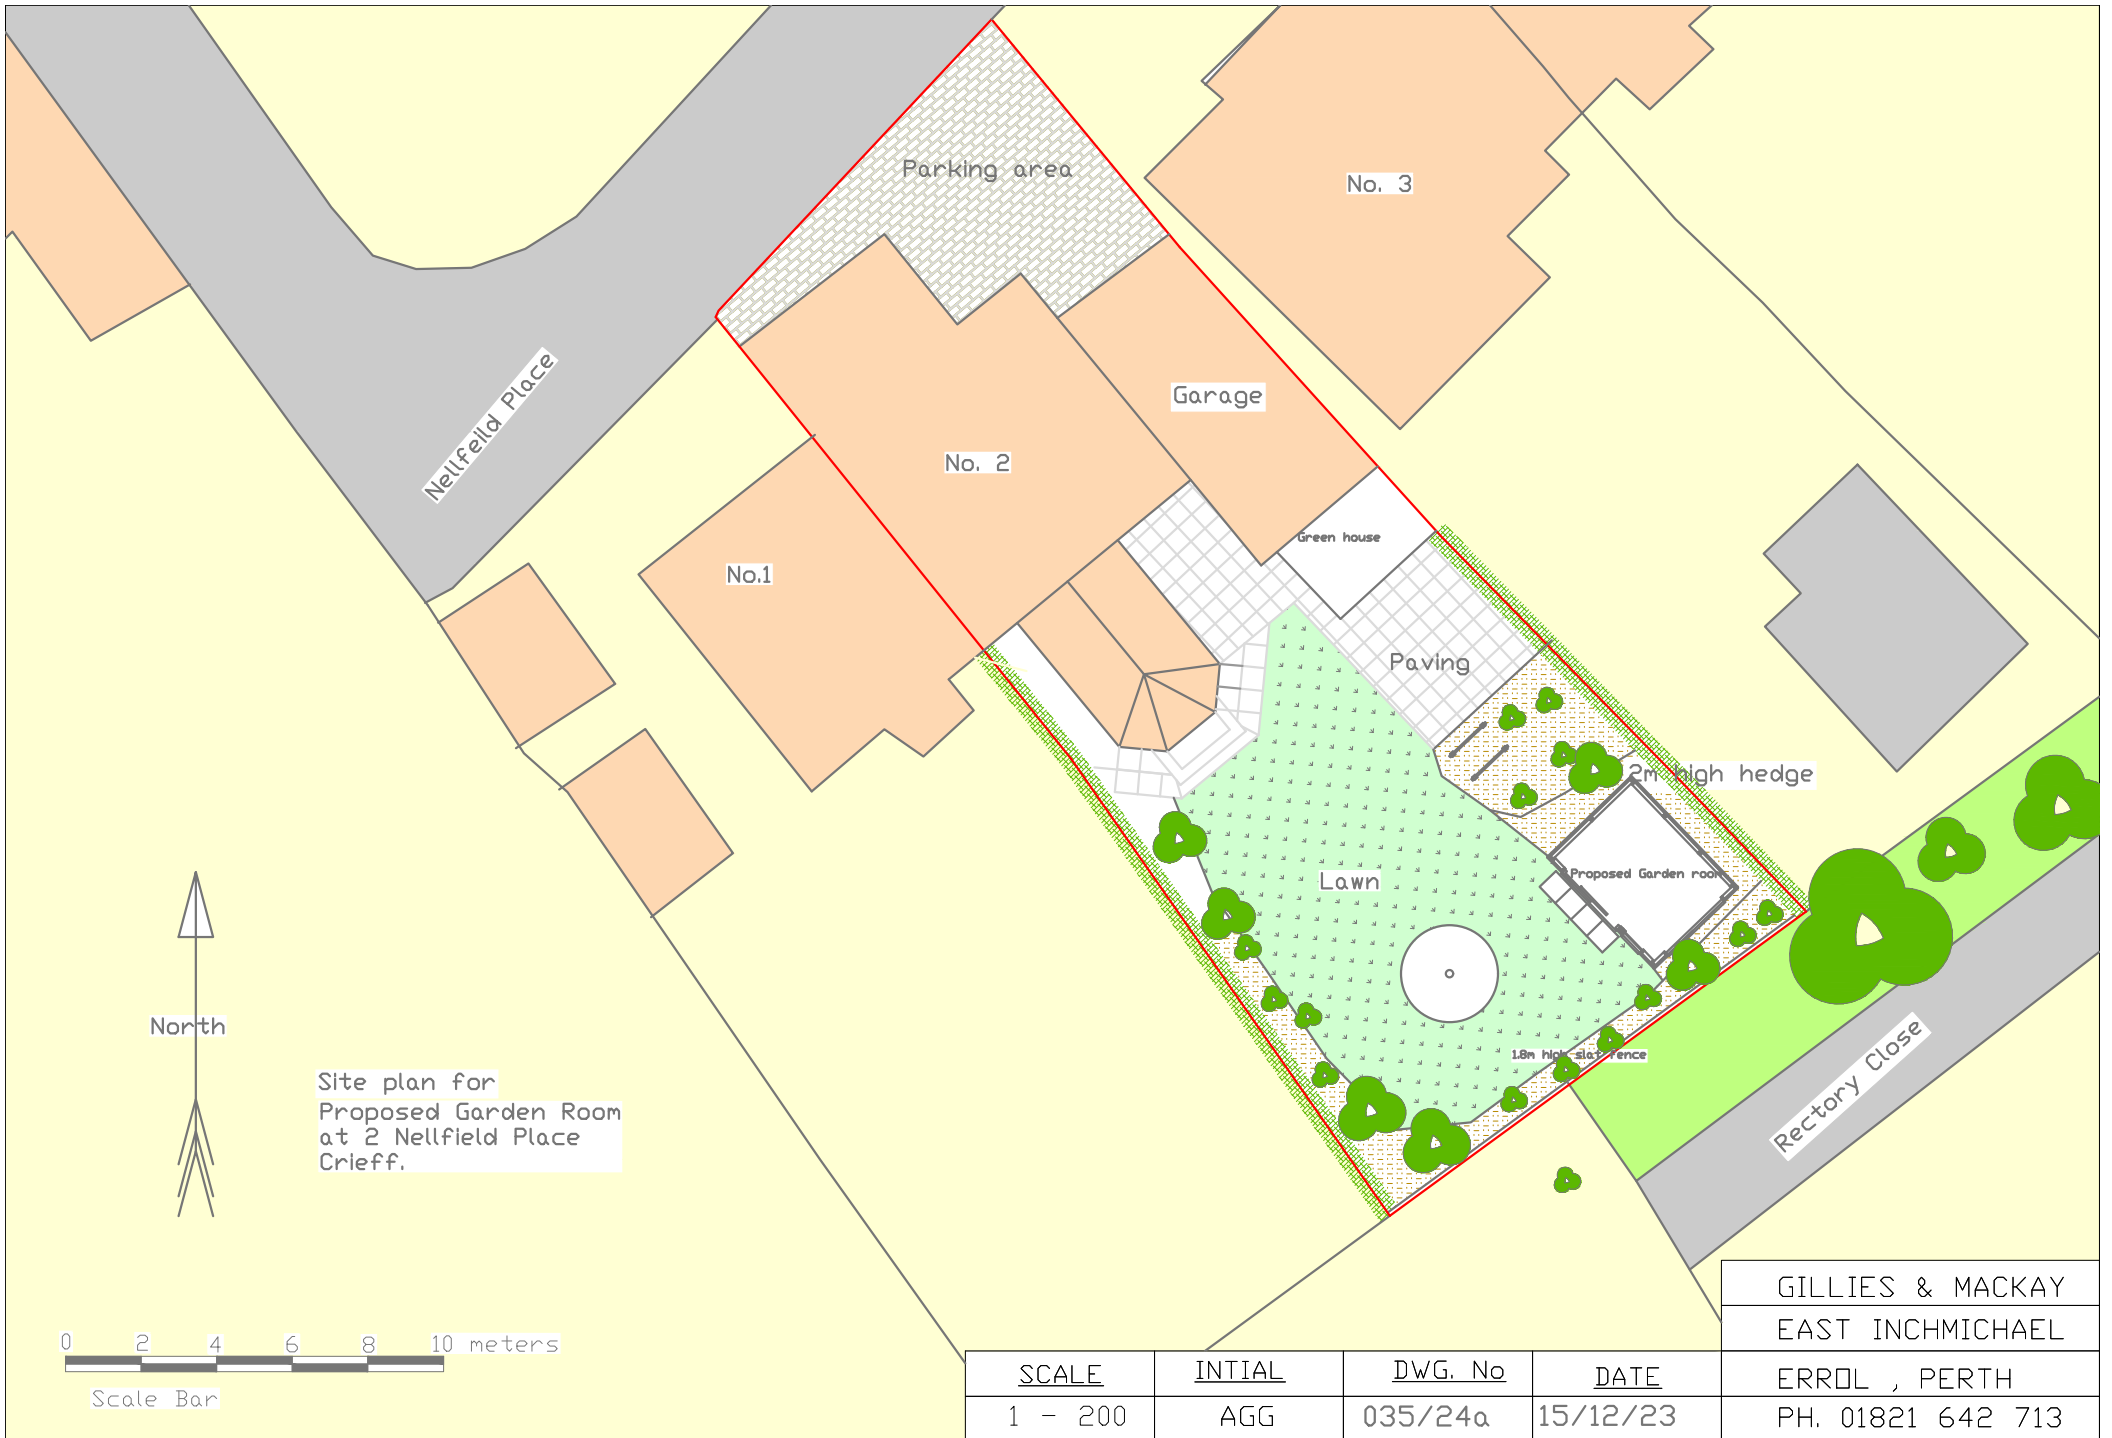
Parking area

No. 3

Nellfeild Place

Garage

No. 2

Green house

No.1

Paving

2m high hedge

Proposed Garden room

Lawn

1.8m high slat fence

Rectory Close

North

Site plan for
Proposed Garden Room
at 2 Nellfield Place
Crieff.

0 2 4 6 8 10 meters

Scale Bar

GILLIES & MACKAY
EAST INCHMICHAEL
ERROL , PERTH
PH. 01821 642 713

| SCALE | INTIAL | DWG. No | DATE |
|---|---|---|---|
| 1 - 200 | AGG | 035/24a | 15/12/23 |